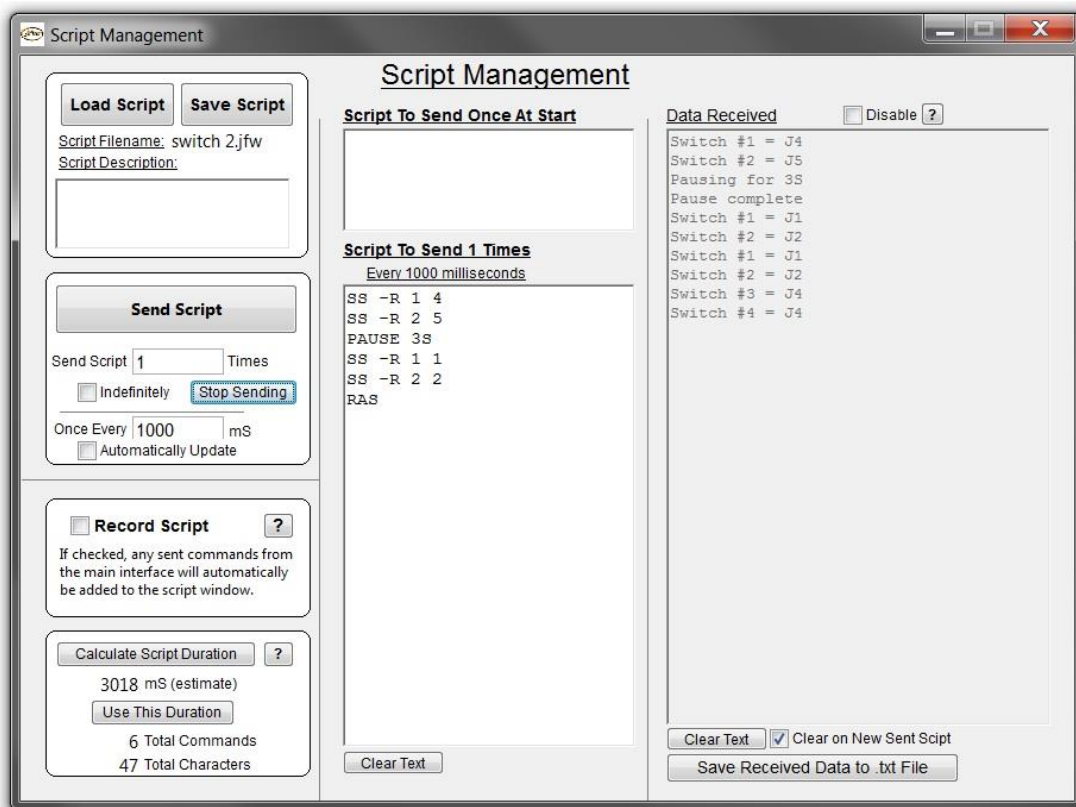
Script Management

Script Management

Load Script
Save Script
Script Filename: switch 2.jfw
Script Description:

Send Script
Send Script 1 Times
Indefinitely
Stop Sending
Once Every 1000 mS
Automatically Update

Record Script
?
If checked, any sent commands from the main interface will automatically be added to the script window.

Calculate Script Duration
?
3018 mS (estimate)
Use This Duration
6 Total Commands
47 Total Characters

Script To Send Once At Start

Script To Send 1 Times
Every 1000 milliseconds

SS -R 1 4
SS -R 2 5
PAUSE 3S
SS -R 1 1
SS -R 2 2
RAS

Clear Text

Data Received
Disable
?

Switch #1 = J4
Switch #2 = J5
Pausing for 3S
Pause complete
Switch #1 = J1
Switch #2 = J2
Switch #1 = J1
Switch #2 = J2
Switch #3 = J4
Switch #4 = J4

Clear Text
Clear on New Sent Scipt
Save Received Data to .txt File